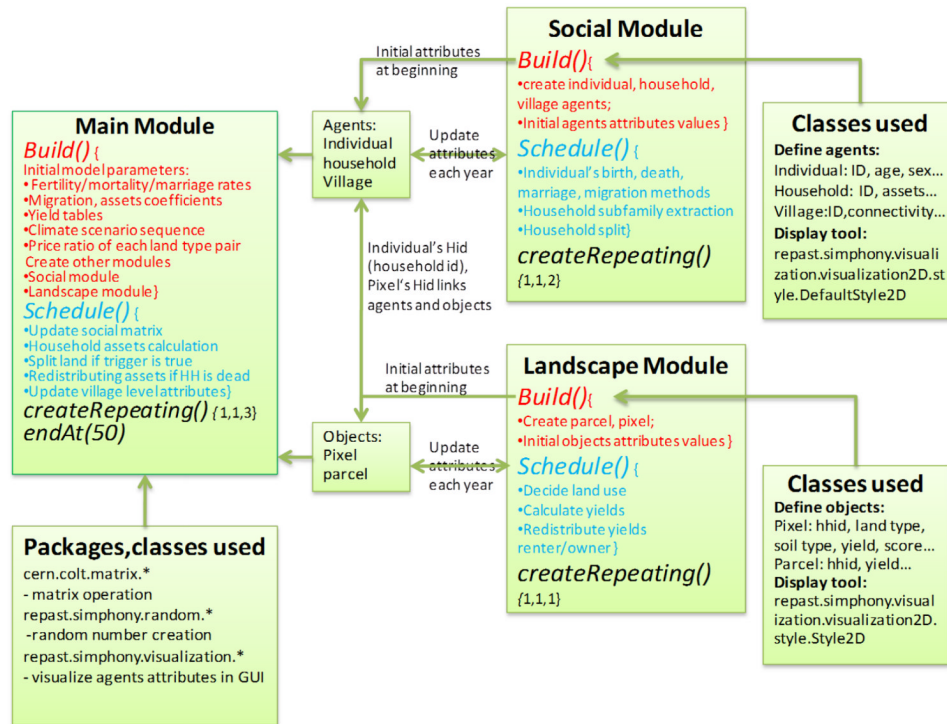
Social Module
Build(){
•create individual, household, village agents;
•Initial agents attributes values }
Schedule() {
•Individual's birth, death, marriage, migration methods
•Household subfamily extraction
•Household split}
createRepeating()
{1,1,2}

Initial attributes at beginning

Agents:
Individual
household
Village

Update attributes each year

Classes used
Define agents:
Individual: ID, age, sex…
Household: ID, assets…
Village:ID,connectivity…
Display tool:
repast.simphony.visualization.visualization2D.style.DefaultStyle2D

Main Module
Build() {
Initial model parameters:
• Fertility/mortality/marriage rates
•Migration, assets coefficients
•Yield tables
•Climate scenario sequence
•Price ratio of each land type pair
Create other modules
•Social module
•Landscape module}
Schedule() {
•Update social matrix
•Household assets calculation
•Split land if trigger is true
•Redistributing assets if HH is dead
•Update village level attributes}
createRepeating() {1,1,3}
endAt(50)

Individual's Hid (household id), Pixel's Hid links agents and objects

Initial attributes at beginning

Landscape Module
Build(){
•Create parcel, pixel;
•Initial objects attributes values }
Schedule() {
•Decide land use
•Calculate yields
•Redistribute yields renter/owner }
createRepeating()
{1,1,1}

Objects:
Pixel
parcel

Update attributes each year

Classes used
Define objects:
Pixel: hhid, land type, soil type, yield, score…
Parcel: hhid, yield…
Display tool:
repast.simphony.visualization.visualization2D.style.Style2D

Packages,classes used
cern.colt.matrix.*
- matrix operation
repast.simphony.random.*
-random number creation
repast.simphony.visualization.*
- visualize agents attributes in GUI